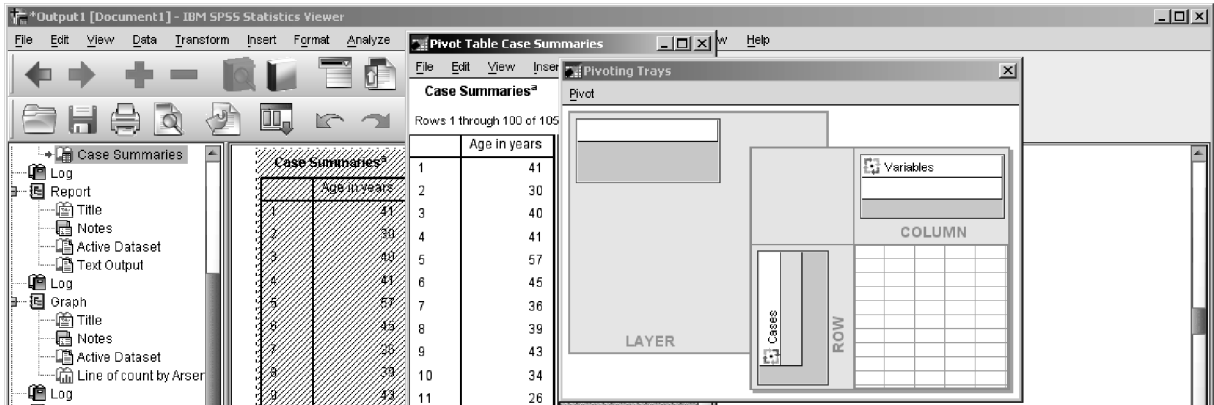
*Output1 [Document1] - IBM SPSS Statistics Viewer

File Edit View Data Transform Insert Format Analyze w Help

Case Summaries
Log
Report
Title
Notes
Active Dataset
Text Output
Log
Graph
Title
Notes
Active Dataset
Line of count by Arser
Log

Case Summaries$^a$

| | Age in years |
|---|---|
| 1 | 41 |
| 2 | 30 |
| 3 | 40 |
| 4 | 41 |
| 5 | 57 |
| 6 | 45 |
| 7 | 36 |
| 8 | 39 |
| 9 | 43 |

Pivot Table Case Summaries

File Edit View Inser

Case Summaries$^a$

Rows 1 through 100 of 105

| | Age in years |
|---|---|
| 1 | 41 |
| 2 | 30 |
| 3 | 40 |
| 4 | 41 |
| 5 | 57 |
| 6 | 45 |
| 7 | 36 |
| 8 | 39 |
| 9 | 43 |
| 10 | 34 |
| 11 | 26 |

Pivoting Trays

Pivot

LAYER

Variables

COLUMN

Cases

ROW